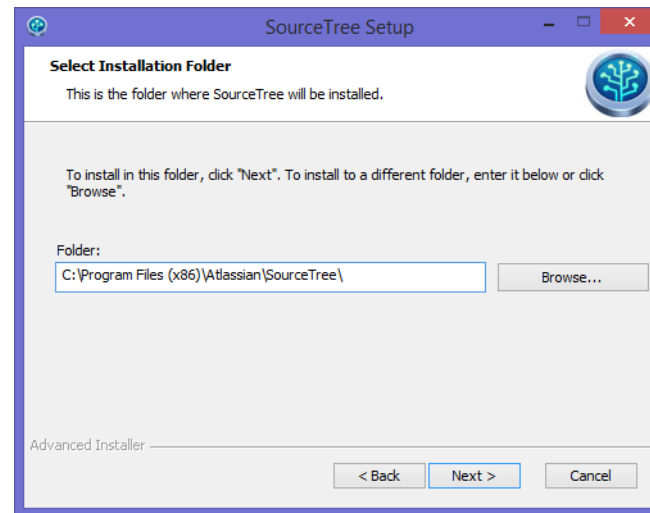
SourceTree Setup

Select Installation Folder

This is the folder where SourceTree will be installed.

To install in this folder, click "Next". To install to a different folder, enter it below or click "Browse".

Folder:

C:\Program Files (x86)\Atlassian\SourceTree\

Browse...

Advanced Installer

< Back

Next >

Cancel